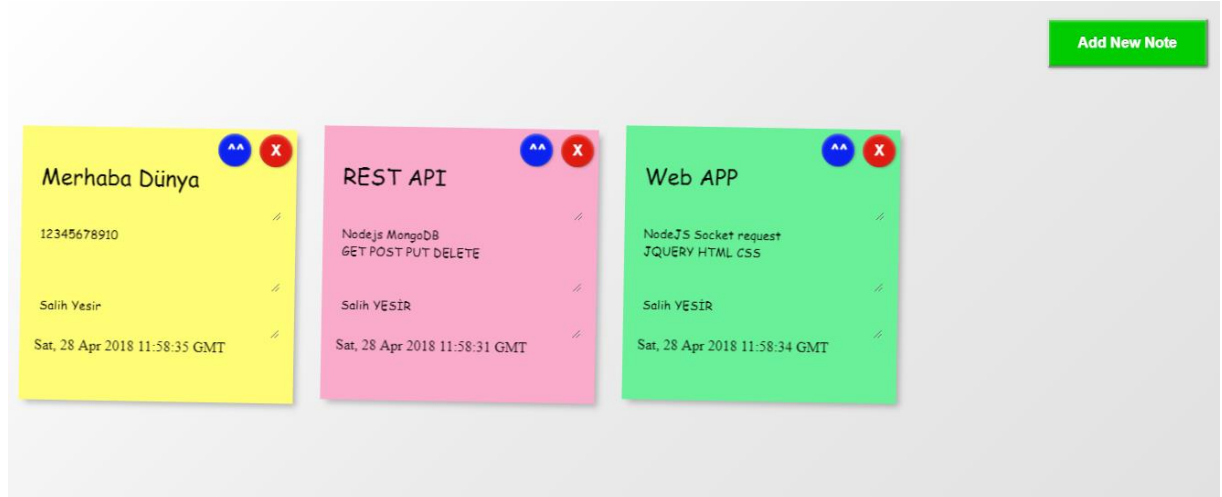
Add New Note

^^ X

Merhaba Dünya

12345678910

Salih Yesir

Sat, 28 Apr 2018 11:58:35 GMT

^^ X

REST API

Nodejs MongoDB
GET POST PUT DELETE

Salih YEŞİR

Sat, 28 Apr 2018 11:58:31 GMT

^^ X

Web APP

NodeJS Socket request
JQUERY HTML CSS

Salih YEŞİR

Sat, 28 Apr 2018 11:58:34 GMT